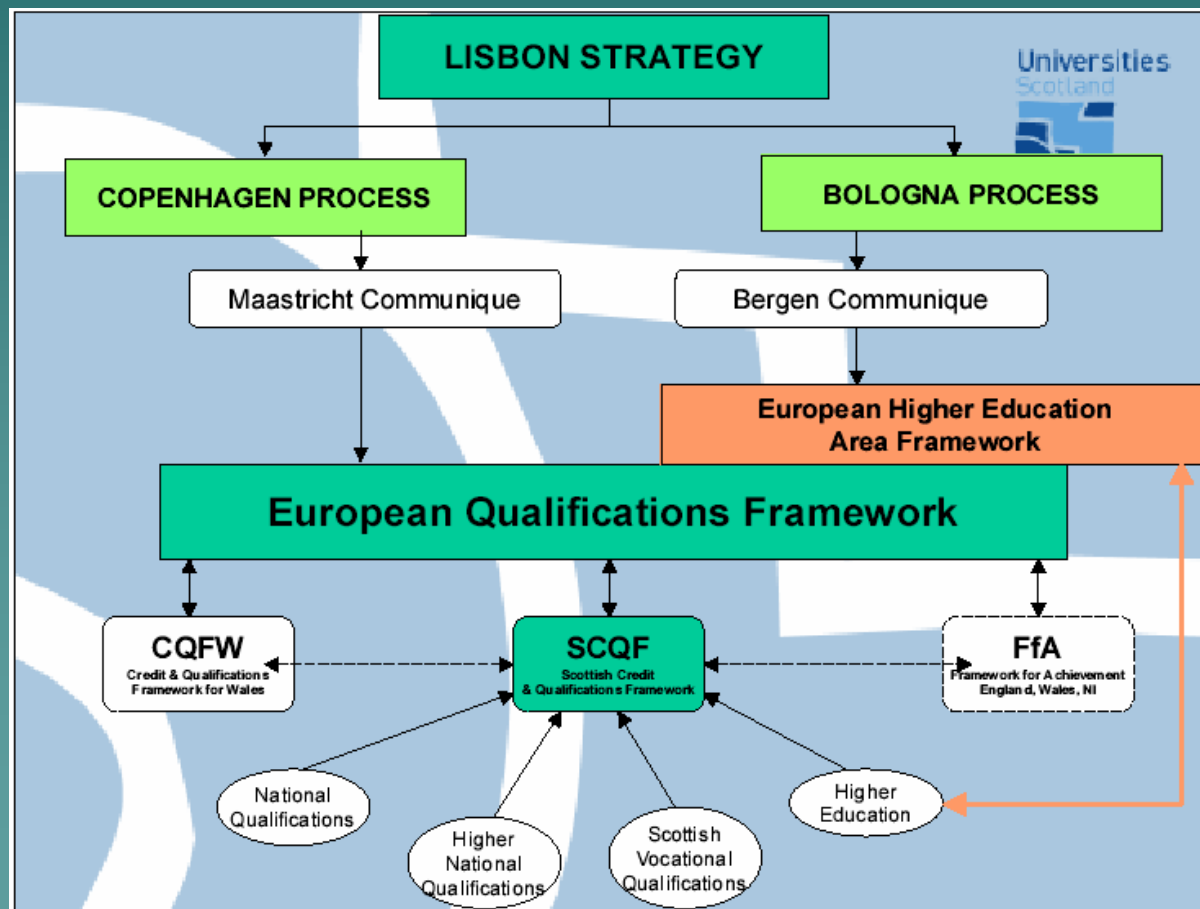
LISBON STRATEGY

Universities Scotland

COPENHAGEN PROCESS

BOLOGNA PROCESS

Maastricht Communique

Bergen Communique

European Higher Education Area Framework

European Qualifications Framework

CQFW
Credit & Qualifications Framework for Wales

SCQF
Scottish Credit & Qualifications Framework

FfA
Framework for Achievement England, Wales, NI

National Qualifications

Higher National Qualifications

Scottish Vocational Qualifications

Higher Education